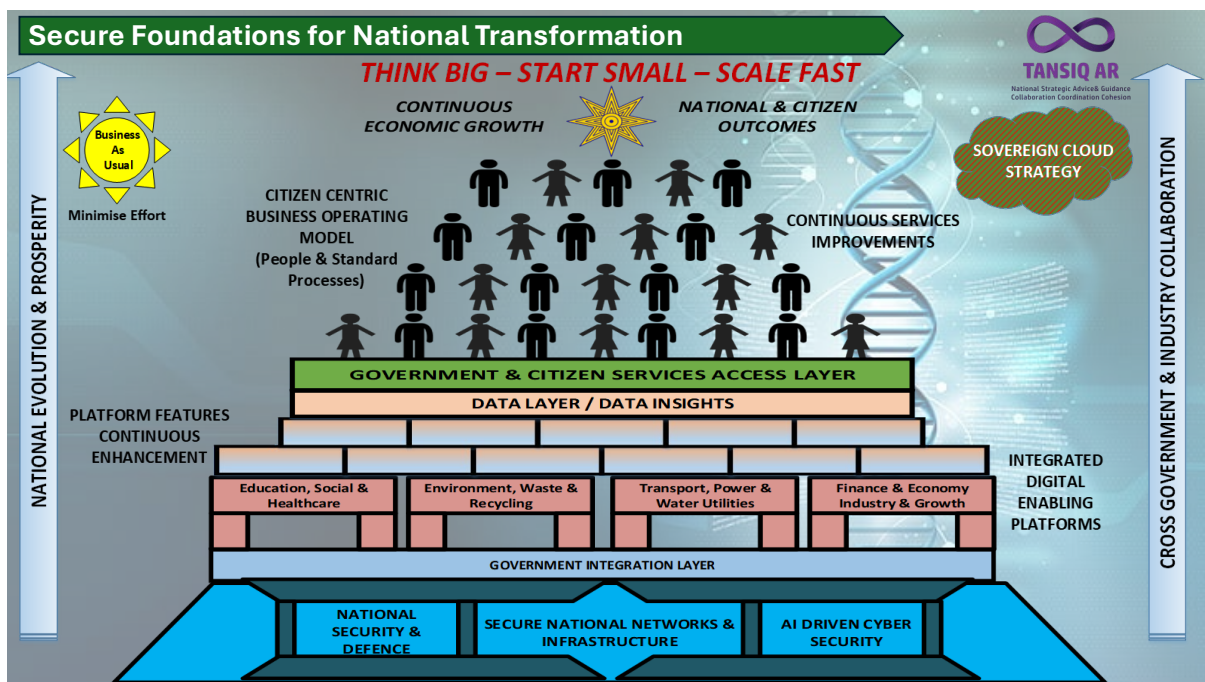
Secure Foundations for National Transformation

THINK BIG – START SMALL – SCALE FAST

TANSIQ AR
National Strategic Advice& Guidance Collaboration Coordination Cohesion

CONTINUOUS ECONOMIC GROWTH

NATIONAL & CITIZEN OUTCOMES

Business As Usual

Minimise Effort

SOVEREIGN CLOUD STRATEGY

CITIZEN CENTRIC BUSINESS OPERATING MODEL (People & Standard Processes)

CONTINUOUS SERVICES IMPROVEMENTS

NATIONAL EVOLUTION & PROSPERITY

CROSS GOVERNMENT & INDUSTRY COLLABORATION

GOVERNMENT & CITIZEN SERVICES ACCESS LAYER

DATA LAYER / DATA INSIGHTS

PLATFORM FEATURES CONTINUOUS ENHANCEMENT

INTEGRATED DIGITAL ENABLING PLATFORMS

Education, Social & Healthcare

Environment, Waste & Recycling

Transport, Power & Water Utilities

Finance & Economy Industry & Growth

GOVERNMENT INTEGRATION LAYER

NATIONAL SECURITY & DEFENCE

SECURE NATIONAL NETWORKS & INFRASTRUCTURE

AI DRIVEN CYBER SECURITY